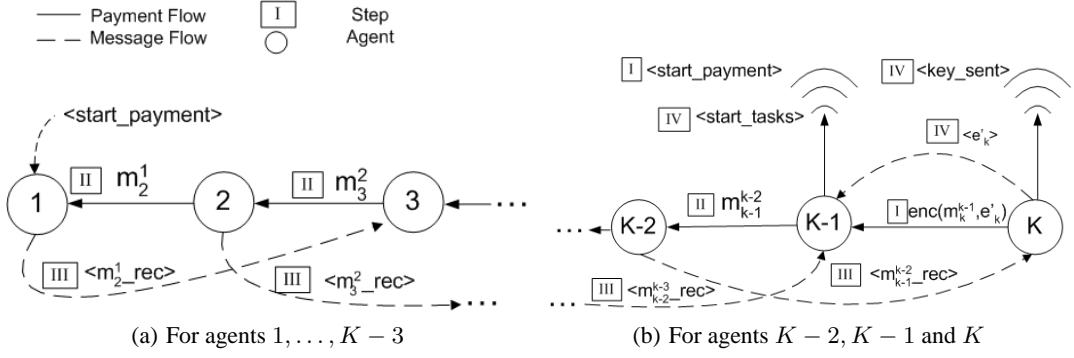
Payment Flow
Message Flow
I Step
Agent

<start_payment>
1
II $m_2^1$
2
II $m_3^2$
3
III <$m_2^1$_rec>
III <$m_3^2$_rec>

I <start_payment>
IV <start_tasks>
IV <key_sent>
IV <$e'_k$>
K-2
II $m_{k-1}^{k-2}$
K-1
I enc($m_k^{k-1}$,$e'_k$)
K
III <$m_{k-2}^{k-3}$_rec>
III <$m_{k-1}^{k-2}$_rec>

(a) For agents $1, \ldots, K-3$

(b) For agents $K-2$, $K-1$ and $K$